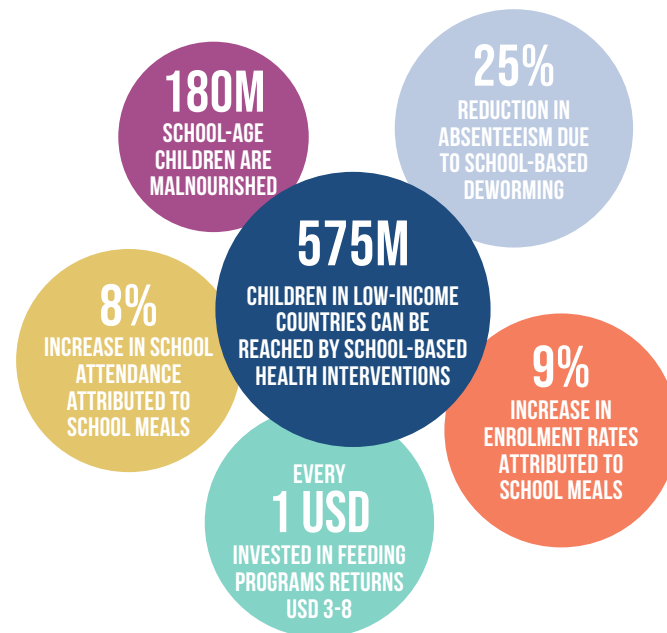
180M
SCHOOL-AGE CHILDREN ARE MALNOURISHED

25%
REDUCTION IN ABSENTEEISM DUE TO SCHOOL-BASED DEWORMING

575M
CHILDREN IN LOW-INCOME COUNTRIES CAN BE REACHED BY SCHOOL-BASED HEALTH INTERVENTIONS

8%
INCREASE IN SCHOOL ATTENDANCE ATTRIBUTED TO SCHOOL MEALS

9%
INCREASE IN ENROLMENT RATES ATTRIBUTED TO SCHOOL MEALS

EVERY
1 USD
INVESTED IN FEEDING PROGRAMS RETURNS USD 3-8